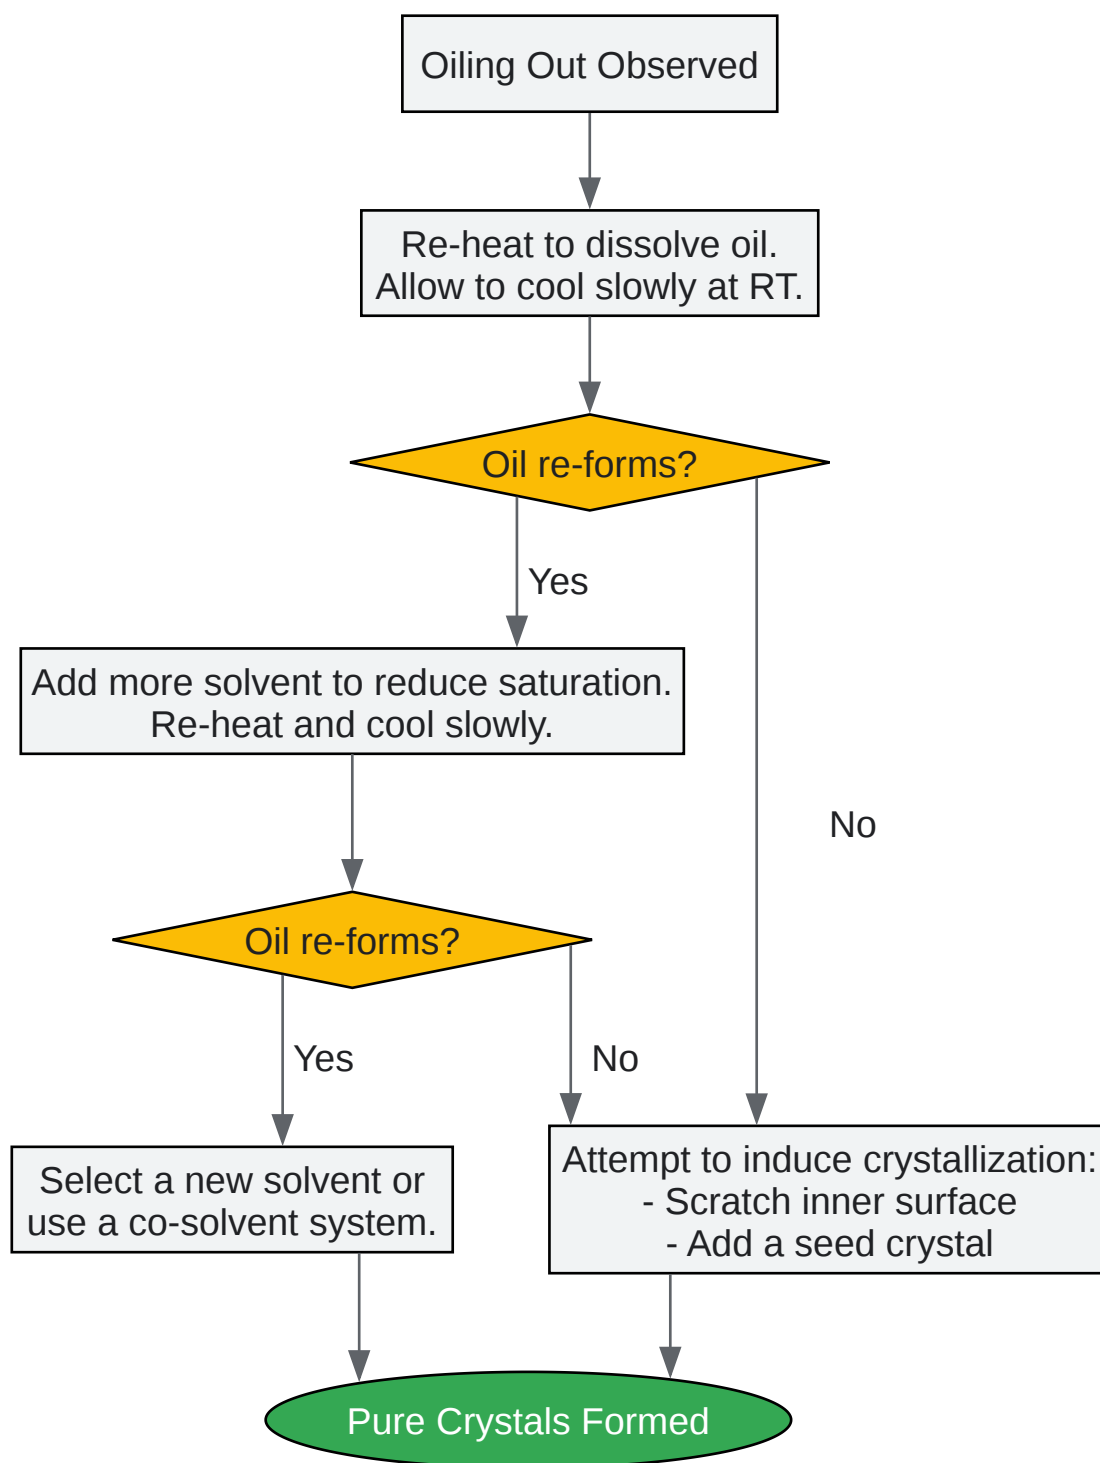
Oiling Out Observed

Re-heat to dissolve oil.
Allow to cool slowly at RT.

Oil re-forms?

Yes

No

Add more solvent to reduce saturation.
Re-heat and cool slowly.

Oil re-forms?

Yes

No

Select a new solvent or
use a co-solvent system.

Attempt to induce crystallization:
- Scratch inner surface
- Add a seed crystal

Pure Crystals Formed